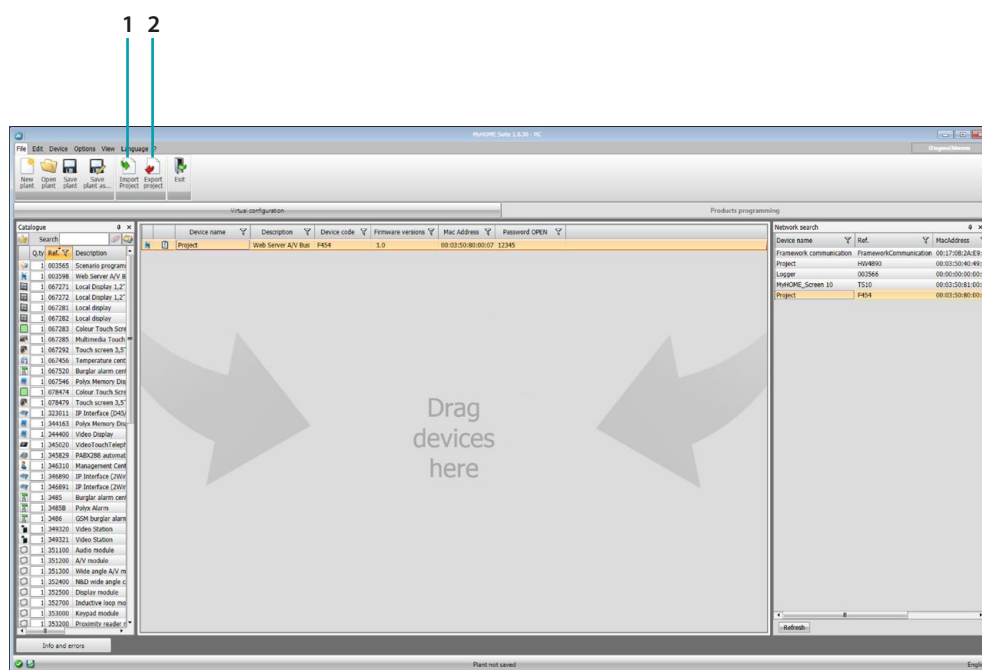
1 2

MyHOME Suite 1.6.30 - RC

File Edit Device Options View Language ?

New plant Open plant Save plant Save plant as... Import Project Export project Exit

Virtual configuration

Products programming

Catalogue

Search

| Q.ty | Ref. | Description |
|---|---|---|
| 1 | 003565 | Scenario programi |
| 1 | 003598 | Web Server A/V B |
| 1 | 067271 | Local Display 1,2" |
| 1 | 067272 | Local Display 1,2" |
| 1 | 067281 | Local display |
| 1 | 067282 | Local display |
| 1 | 067283 | Colour Touch Scre |
| 1 | 067285 | Multimedia Touch |
| 1 | 067292 | Touch screen 3,5" |
| 1 | 067456 | Temperature cent |
| 1 | 067520 | Burglar alarm cen |
| 1 | 067546 | Polyx Memory Dis |
| 1 | 078474 | Colour Touch Scre |
| 1 | 078479 | Touch screen 3,5" |
| 1 | 323011 | IP Interface (045/ |
| 1 | 344163 | Polyx Memory Dis |
| 1 | 344400 | Video Display |
| 1 | 345620 | VideoTouchTeleph |
| 1 | 345829 | PABX288 automat |
| 1 | 346310 | Management Cent |
| 1 | 346890 | IP Interface (2Wir |
| 1 | 346891 | IP Interface (2Wir |
| 1 | 3485 | Burglar alarm cen |
| 1 | 3485B | Polyx Alarm |
| 1 | 3486 | GSM burglar alarm |
| 1 | 349320 | Video Station |
| 1 | 349321 | Video Station |
| 1 | 351100 | Audio module |
| 1 | 351200 | A/V module |
| 1 | 351300 | Wide angle A/V m |
| 1 | 352400 | N&D wide angle c |
| 1 | 352500 | Display module |
| 1 | 352700 | Inductive loop mo |
| 1 | 353000 | Keypad module |
| 1 | 353200 | Proximity reader r |

| Device name | Description | Device code | Firmware versions | Mac Address | Password OPEN |
|---|---|---|---|---|---|
| Project | Web Server A/V Bus | F454 | 1.0 | 00:03:50:80:00:07 | 12345 |

Drag devices here

Network search

| Device name | Ref. | MacAddress |
|---|---|---|
| Framework communication | FrameworkCommunication | 00:17:08:2A:E9: |
| Project | HW4890 | 00:03:50:40:49: |
| Logger | 003566 | 00:00:00:00:00: |
| MyHOME_Screen 10 | TS10 | 00:03:50:81:00: |
| Project | F454 | 00:03:50:80:00: |

Refresh

Info and errors

Plant not saved

Engli